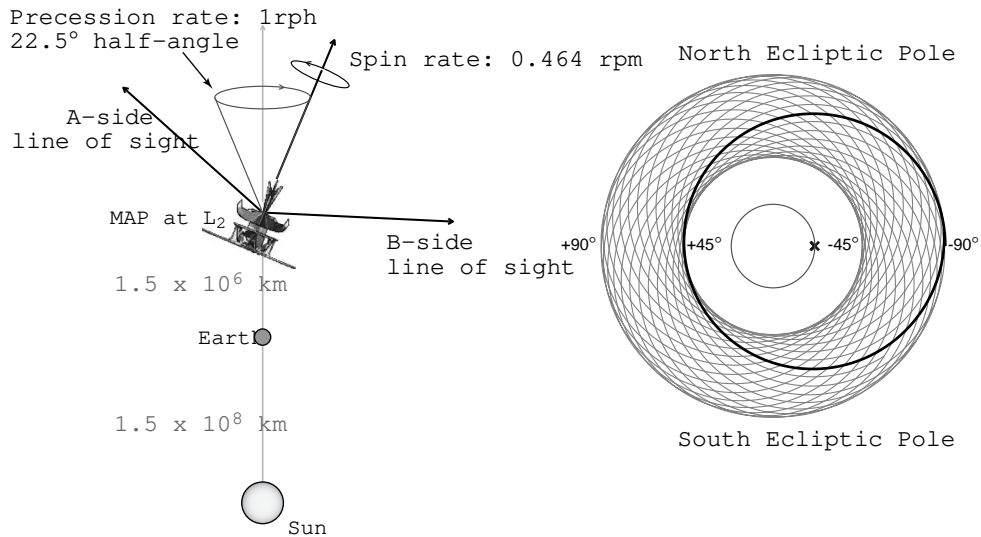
Precession rate: 1rph
22.5° half-angle

Spin rate: 0.464 rpm

A-side
line of sight

MAP at $L_2$

B-side
line of sight

$1.5 \times 10^6$ km

Earth

$1.5 \times 10^8$ km

Sun

North Ecliptic Pole

+90°

+45°

-45°

-90°

South Ecliptic Pole